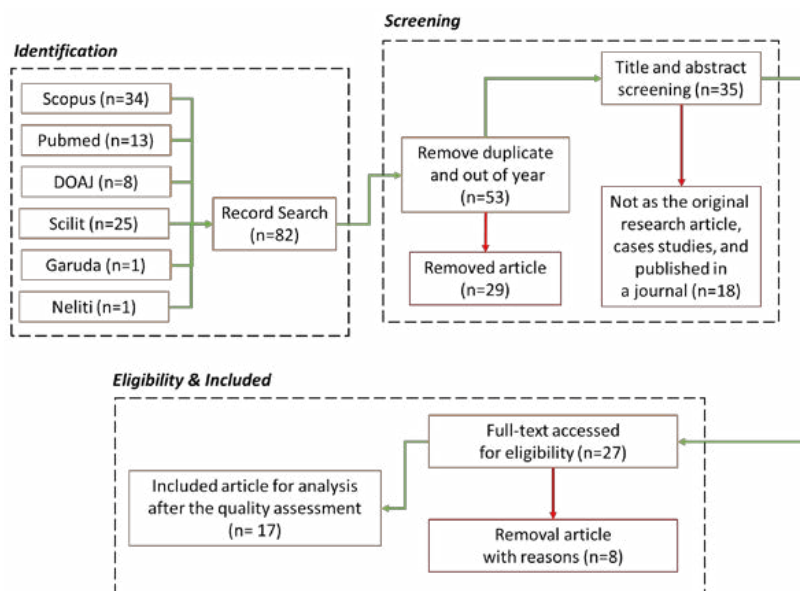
Identification

Scopus (n=34)

Pubmed (n=13)

DOAJ (n=8)

Scilit (n=25)

Garuda (n=1)

Neliti (n=1)

Record Search (n=82)

Screening

Remove duplicate and out of year (n=53)

Removed article (n=29)

Title and abstract screening (n=35)

Not as the original research article, cases studies, and published in a journal (n=18)

Eligibility & Included

Full-text accessed for eligibility (n=27)

Included article for analysis after the quality assessment (n= 17)

Removal article with reasons (n=8)